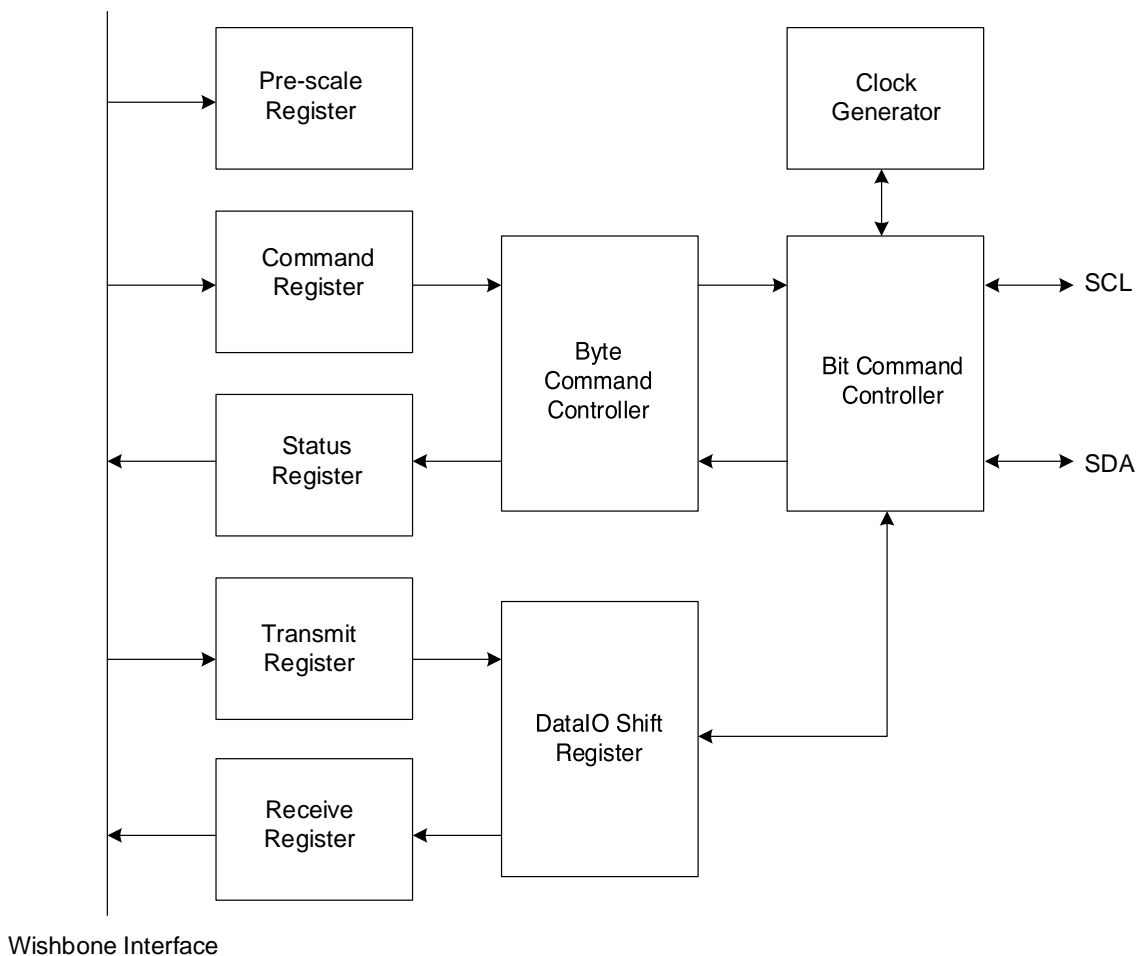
Pre-scale Register

Clock Generator

Command Register

Byte Command Controller

Bit Command Controller

SCL

Status Register

SDA

Transmit Register

DataIO Shift Register

Receive Register

Wishbone Interface